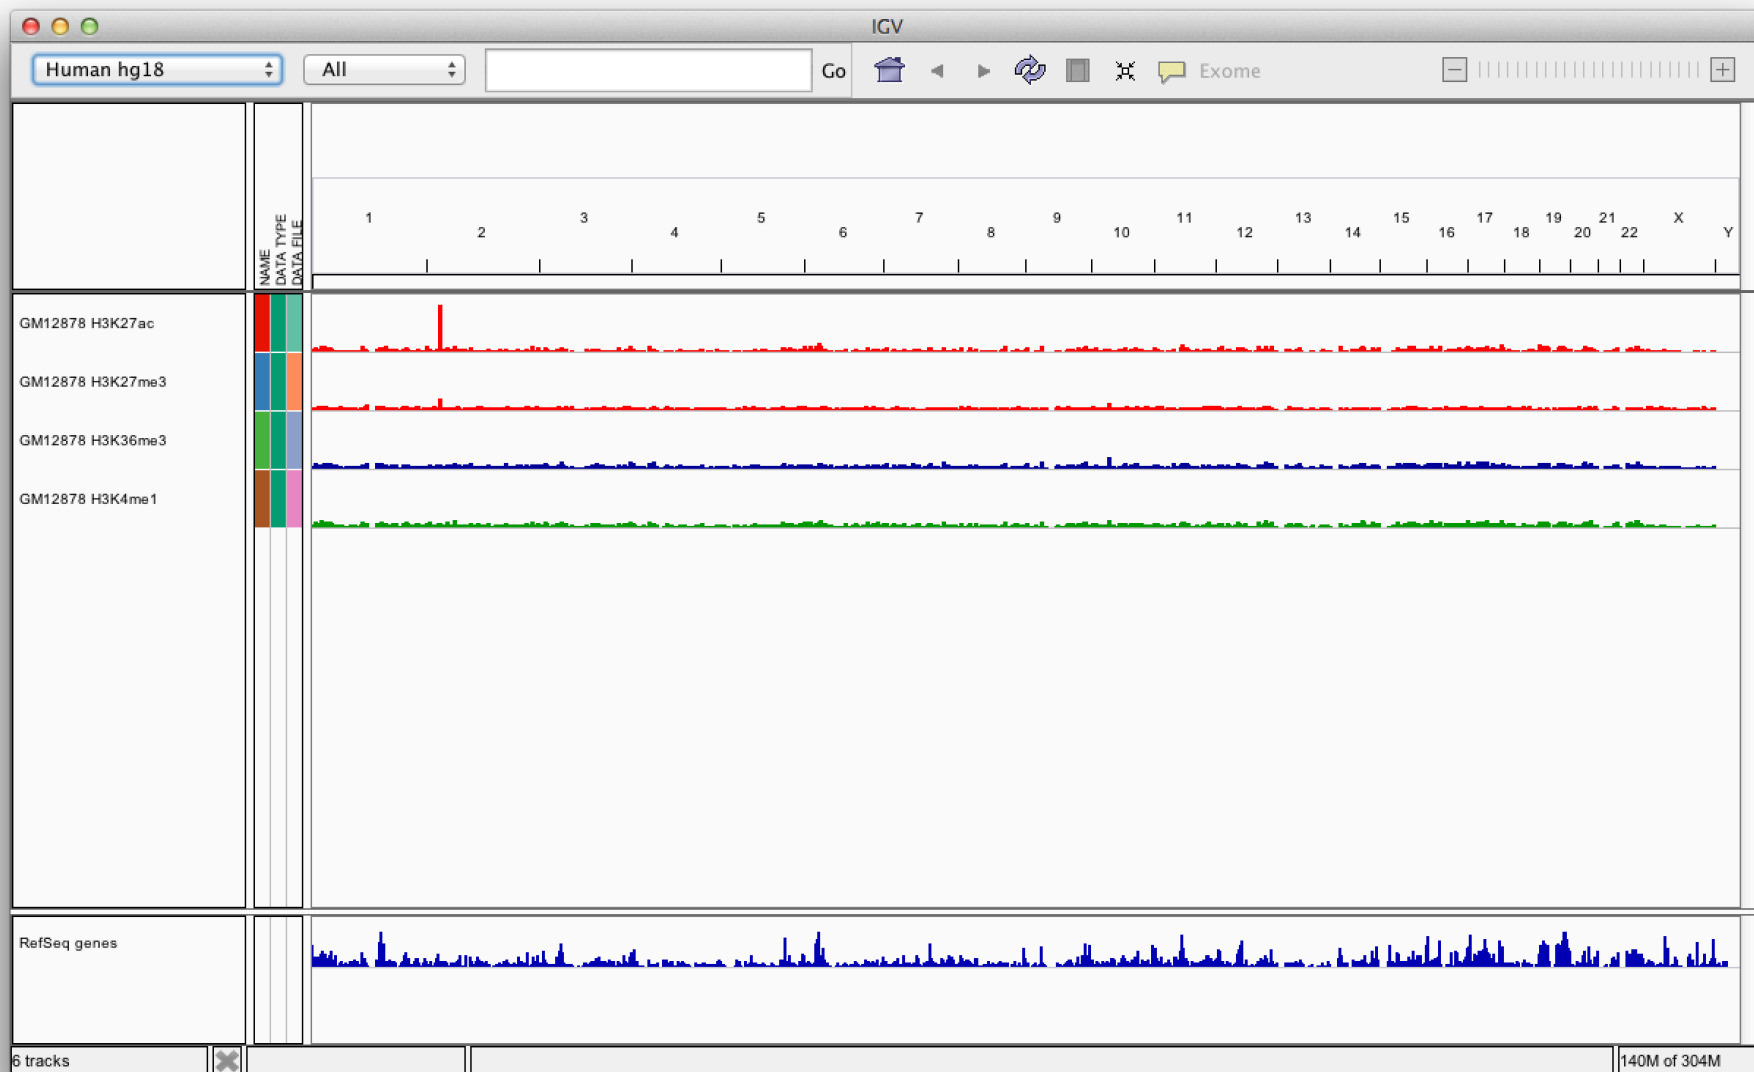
IGV

Human hg18

All

Go

Exome

NAME
DATA TYPE
DATA FILE

1 2 3 4 5 6 7 8 9 10 11 12 13 14 15 16 17 18 19 20 21 22 X Y

GM12878 H3K27ac

GM12878 H3K27me3

GM12878 H3K36me3

GM12878 H3K4me1

RefSeq genes

6 tracks

140M of 304M